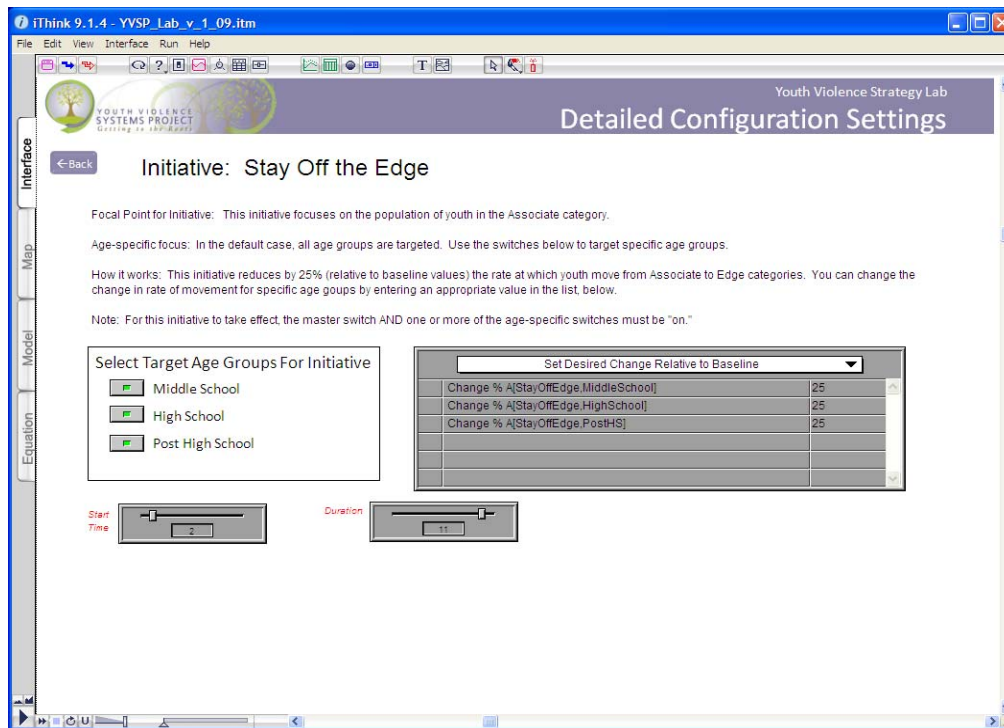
iThink 9.1.4 - YVSP_Lab_v_1_09.itm

File Edit View Interface Run Help

Interface
Map
Model
Equation

YOUTH VIOLENCE SYSTEMS PROJECT
Getting to the Roots

Youth Violence Strategy Lab
Detailed Configuration Settings

←Back

Initiative: Stay Off the Edge

Focal Point for Initiative: This initiative focuses on the population of youth in the Associate category.

Age-specific focus: In the default case, all age groups are targeted. Use the switches below to target specific age groups.

How it works: This initiative reduces by 25% (relative to baseline values) the rate at which youth move from Associate to Edge categories. You can change the change in rate of movement for specific age goups by entering an appropriate value in the list, below.

Note: For this initiative to take effect, the master switch AND one or more of the age-specific switches must be "on."

Select Target Age Groups For Initiative
Middle School
High School
Post High School

Set Desired Change Relative to Baseline

| | |
|---|---|
| Change % A[StayOffEdge,MiddleSchool] | 25 |
| Change % A[StayOffEdge,HighSchool] | 25 |
| Change % A[StayOffEdge,PostHS] | 25 |

Start Time
2

Duration
11